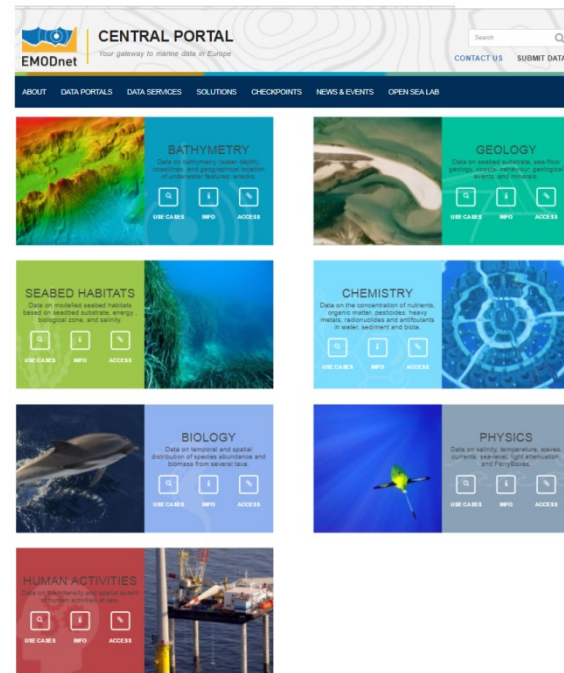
EMODnet

CENTRAL PORTAL

Your gateway to marine data in Europe

Search

CONTACT US SUBMIT DATA

ABOUT DATA PORTALS DATA SERVICES SOLUTIONS CHECKPOINTS NEWS & EVENTS OPEN SEA LAB

BATHYMETRY

Data on bathymetry (water depth), coastlines, and geographical location of underwater features: wrecks.

USE CASES INFO ACCESS

GEOLOGY

Data on seabed substrate, sea-floor geology, coastal behaviour, geological events, and minerals.

USE CASES INFO ACCESS

SEABED HABITATS

Data on modelled seabed habitats based on seabed substrate, energy, biological zone, and salinity.

USE CASES INFO ACCESS

CHEMISTRY

Data on the concentration of nutrients, organic matter, pesticides, heavy metals, radionuclides and antifoulants in water, sediment and biota.

USE CASES INFO ACCESS

BIOLOGY

Data on temporal and spatial distribution of species abundance and biomass from several taxa.

USE CASES INFO ACCESS

PHYSICS

Data on salinity, temperature, waves, currents, sea-level, light attenuation, and FerryBoxes.

USE CASES INFO ACCESS

HUMAN ACTIVITIES

Data on the intensity and spatial extent of human activities at sea.

USE CASES INFO ACCESS